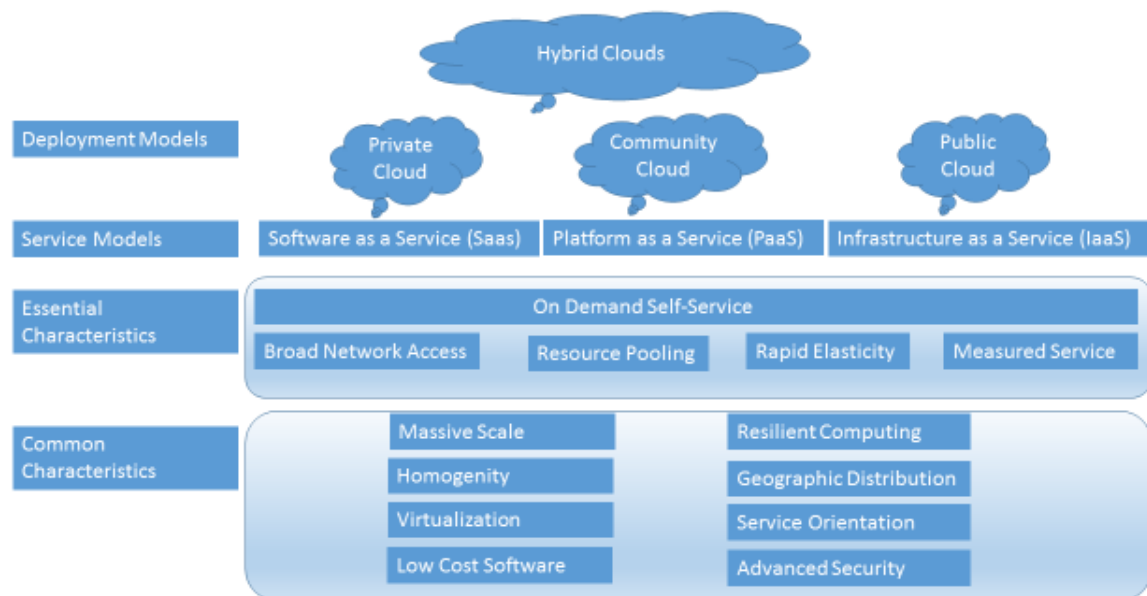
Hybrid Clouds

Deployment Models

Private Cloud

Community Cloud

Public Cloud

Service Models

Software as a Service (Saas)

Platform as a Service (PaaS)

Infrastructure as a Service (IaaS)

Essential Characteristics

On Demand Self-Service

Broad Network Access

Resource Pooling

Rapid Elasticity

Measured Service

Common Characteristics

Massive Scale

Homogenity

Virtualization

Low Cost Software

Resilient Computing

Geographic Distribution

Service Orientation

Advanced Security